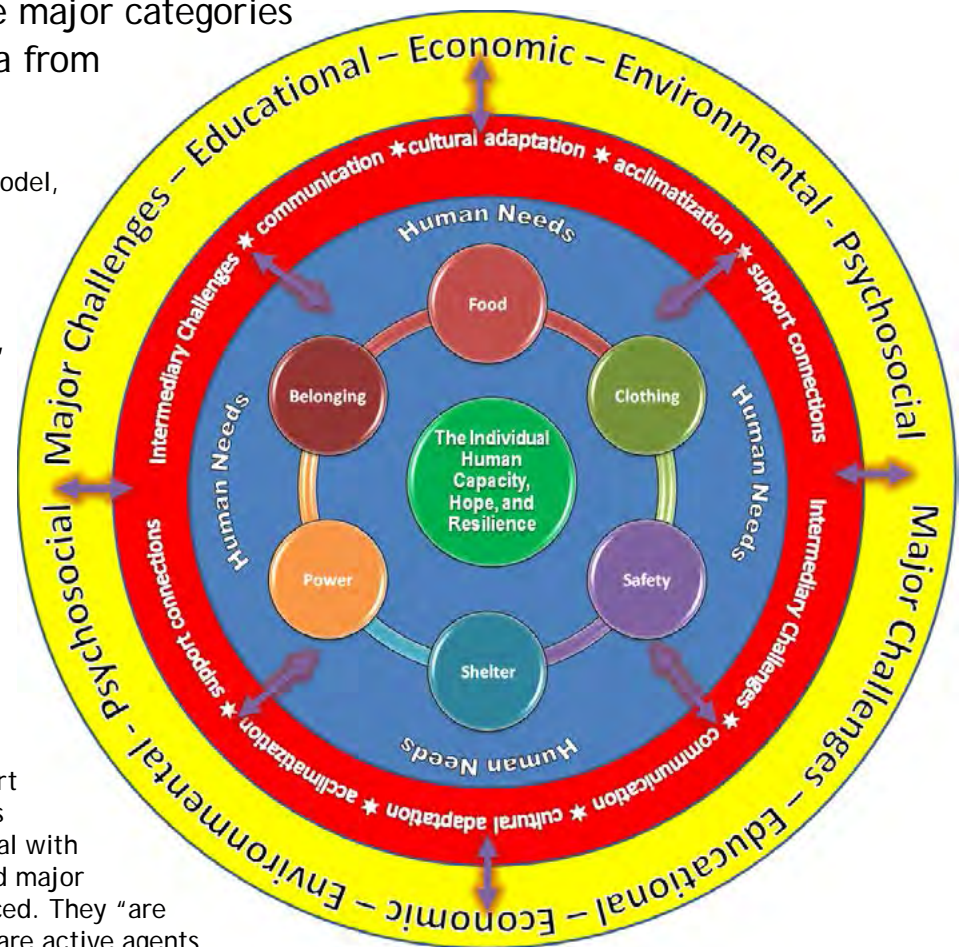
e major categories
a from

odel,

y

rt
s
al with
d major
ced. They "are
are active agents

Major Challenges – Educational – Economic – Environmental - Psychosocial

Intermediary Challenges ★ communication ★ cultural adaptation ★ acclimatization ★ support connections

Human Needs

Food

Clothing

Safety

Shelter

Power

Belonging

Human Needs

Human Needs

Human Needs

The Individual Human Capacity, Hope, and Resilience

Intermediary Challenges ★ communication ★ cultural adaptation ★ acclimatization ★ support connections

Major Challenges – Educational – Economic – Environmental - Psychosocial